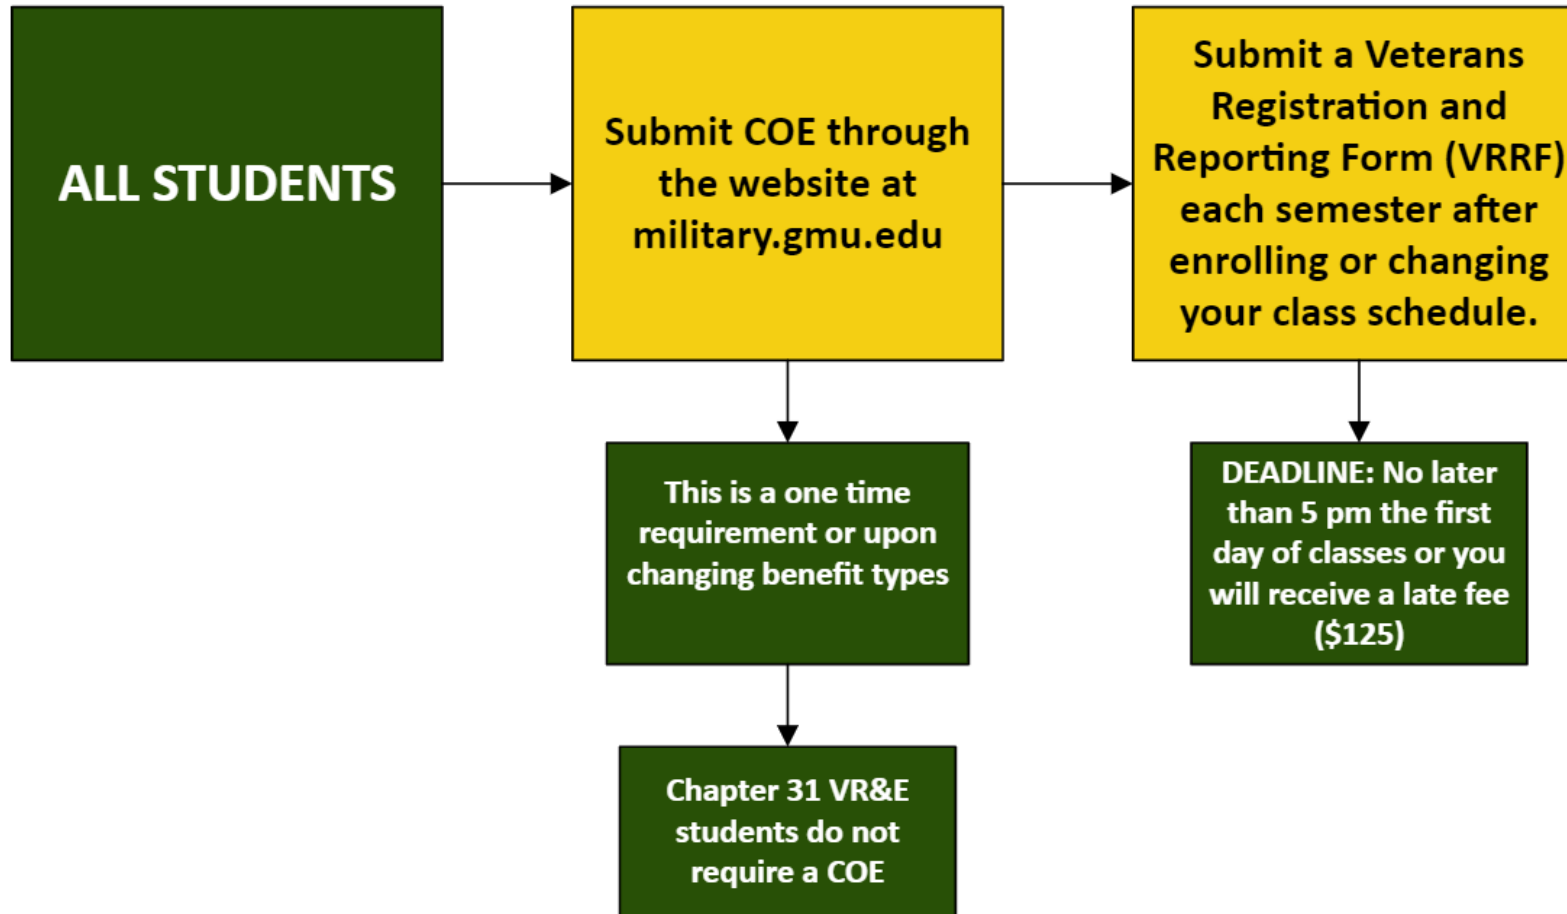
ALL STUDENTS

Submit COE through the website at military.gmu.edu

Submit a Veterans Registration and Reporting Form (VRRF) each semester after enrolling or changing your class schedule.

This is a one time requirement or upon changing benefit types

DEADLINE: No later than 5 pm the first day of classes or you will receive a late fee ($125)

Chapter 31 VR&E students do not require a COE